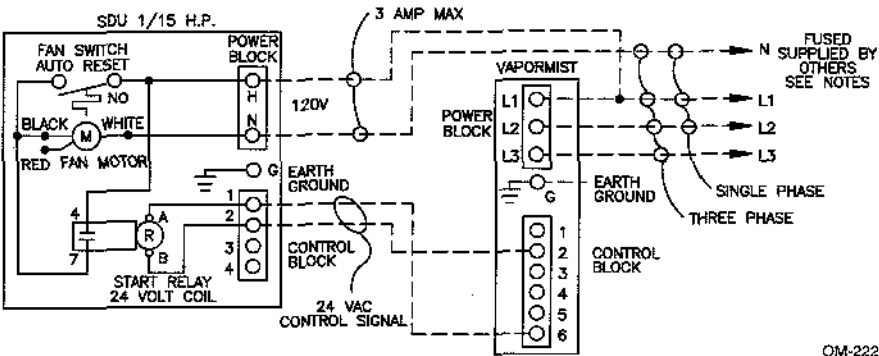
SDU 1/15 H.P.

FAN SWITCH
AUTO RESET

NO

BLACK

M

WHITE

RED FAN MOTOR

POWER BLOCK

H

N

120V

3 AMP MAX

G

EARTH GROUND

1

2

3

4

CONTROL BLOCK

4

7

A

R

B

START RELAY
24 VOLT COIL

24 VAC
CONTROL SIGNAL

VAPORMIST

POWER BLOCK

L1

L2

L3

G

EARTH GROUND

1

2

3

4

5

6

CONTROL BLOCK

N

L1

L2

L3

FUSED
SUPPLIED BY
OTHERS
SEE NOTES

SINGLE PHASE

THREE PHASE

OM-222